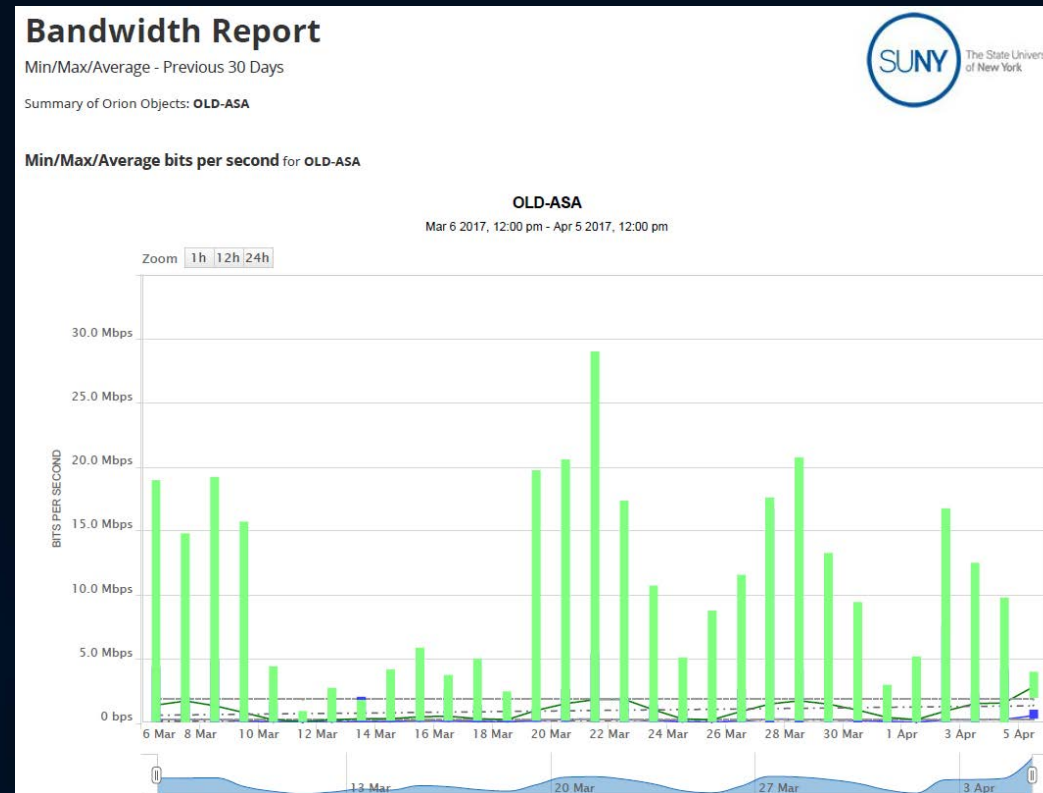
Bandwidth Report

Min/Max/Average - Previous 30 Days

Summary of Orion Objects: OLD-ASA

SUNY The State Univers of New York

Min/Max/Average bits per second for OLD-ASA

OLD-ASA

Mar 6 2017, 12:00 pm - Apr 5 2017, 12:00 pm

Zoom 1h 12h 24h

30.0 Mbps
25.0 Mbps
20.0 Mbps
15.0 Mbps
10.0 Mbps
5.0 Mbps
0 bps

BITS PER SECOND

6 Mar 8 Mar 10 Mar 12 Mar 14 Mar 16 Mar 18 Mar 20 Mar 22 Mar 24 Mar 26 Mar 28 Mar 30 Mar 1 Apr 3 Apr 5 Apr

13 Mar 20 Mar 27 Mar 3 Apr